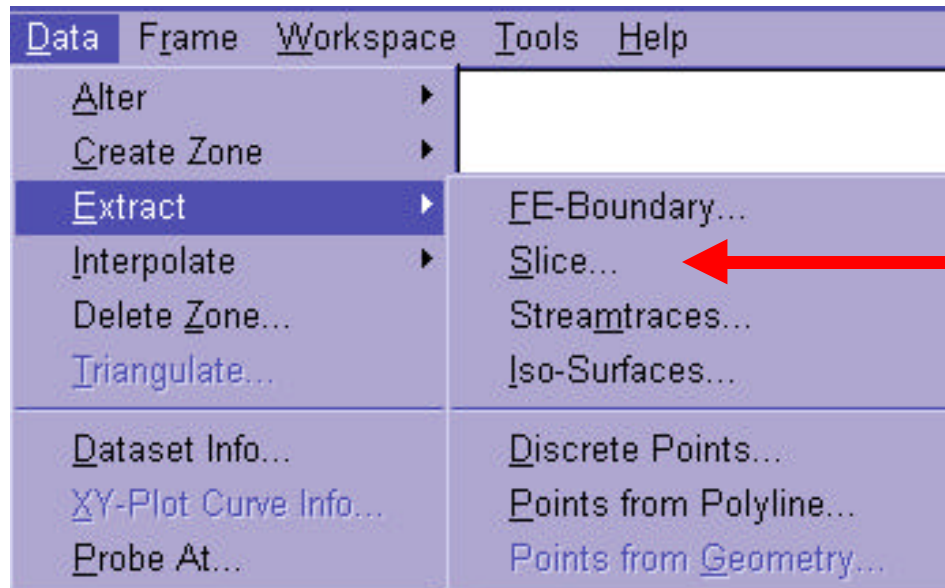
Data Frame Workspace Tools Help

Alter
Create Zone
Extract
Interpolate
Delete Zone...
Triangulate...
Dataset Info...
XY-Plot Curve Info...
Probe At...

FE-Boundary...
Slice...
Streamtraces...
Iso-Surfaces...
Discrete Points...
Points from Polyline...
Points from Geometry...